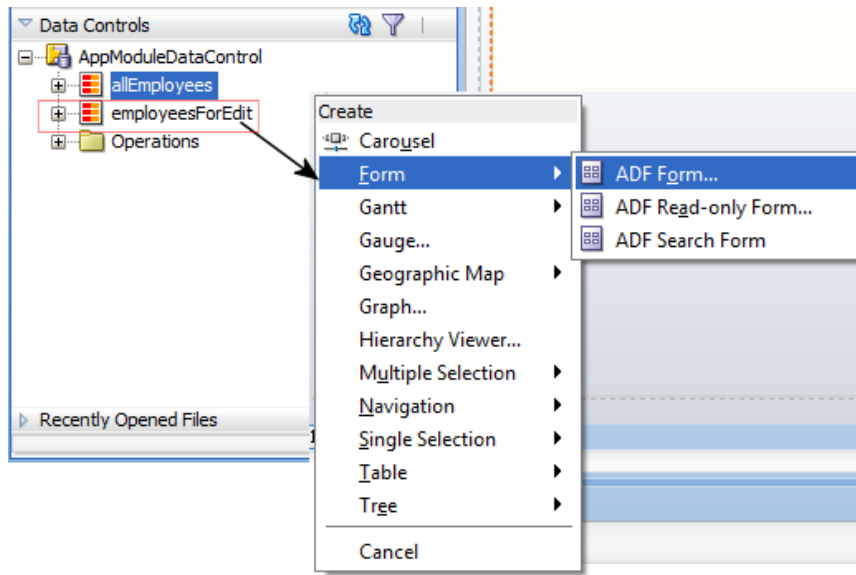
Data Controls
AppModuleDataControl
allEmployees
employeesForEdit
Operations
Recently Opened Files

Create
Carousel
Form
Gantt
Gauge...
Geographic Map
Graph...
Hierarchy Viewer...
Multiple Selection
Navigation
Single Selection
Table
Tree
Cancel

ADF Form...
ADF Read-only Form...
ADF Search Form